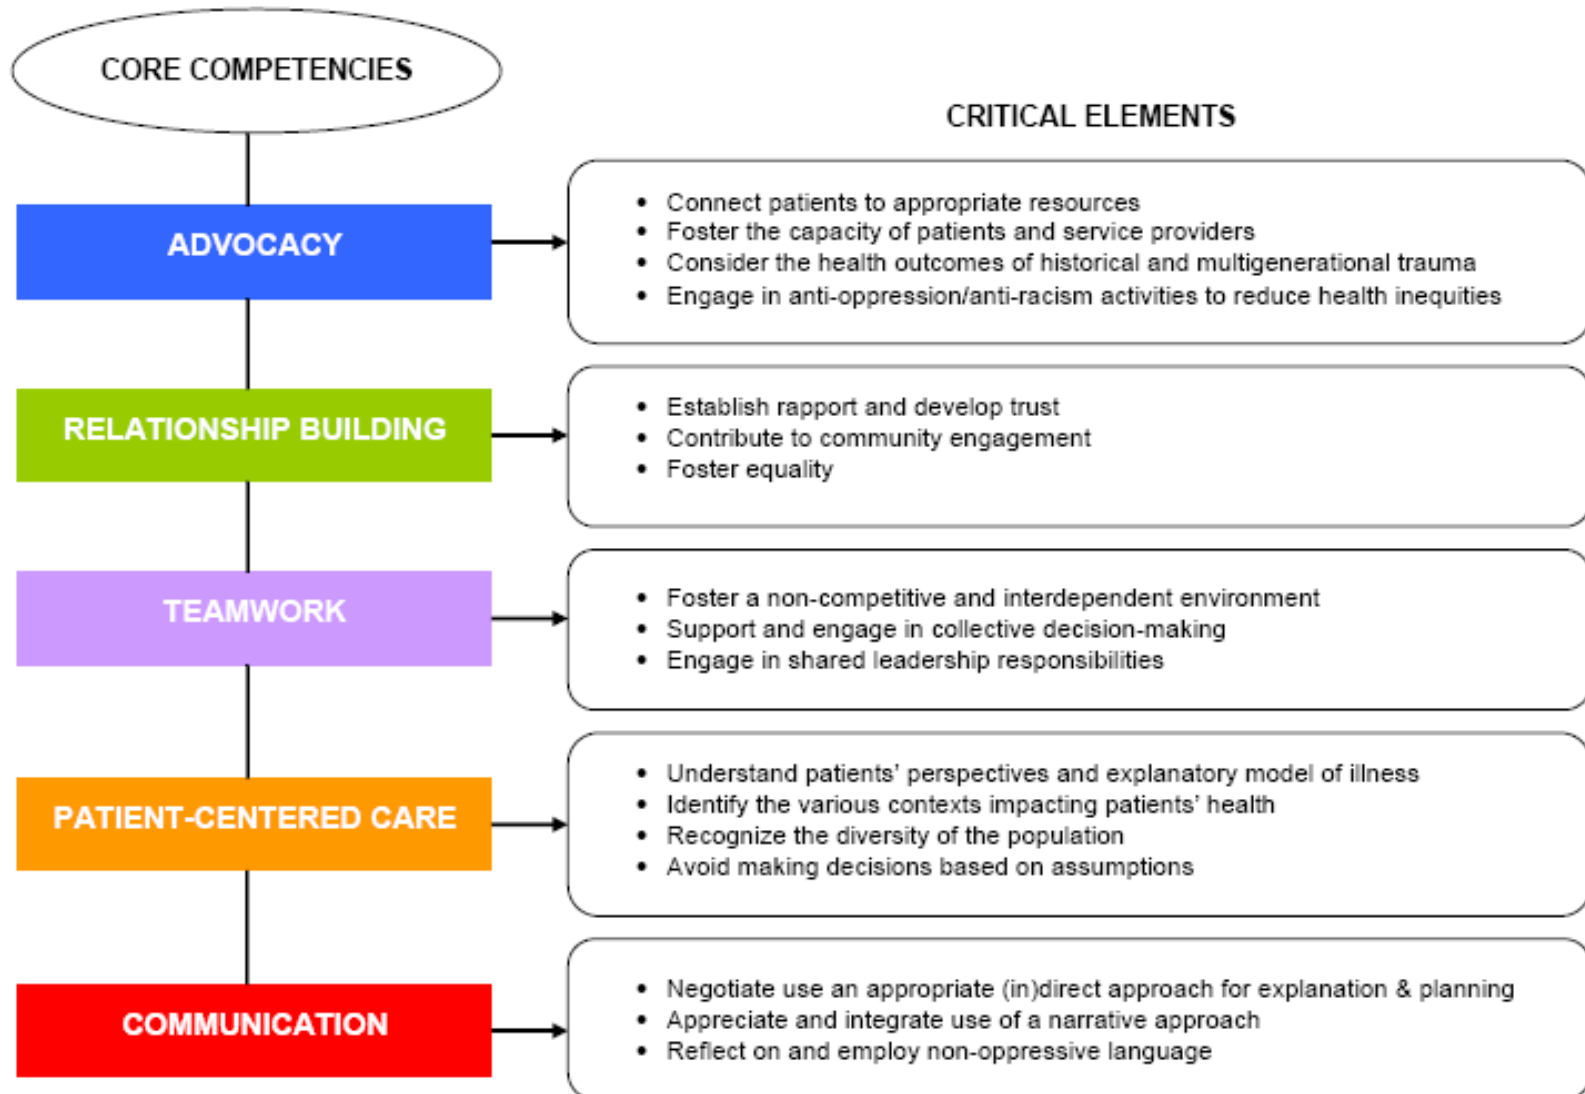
CORE COMPETENCIES

CRITICAL ELEMENTS

ADVOCACY

- Connect patients to appropriate resources
- Foster the capacity of patients and service providers
- Consider the health outcomes of historical and multigenerational trauma
- Engage in anti-oppression/anti-racism activities to reduce health inequities

RELATIONSHIP BUILDING

- Establish rapport and develop trust
- Contribute to community engagement
- Foster equality

TEAMWORK

- Foster a non-competitive and interdependent environment
- Support and engage in collective decision-making
- Engage in shared leadership responsibilities

PATIENT-CENTERED CARE

- Understand patients' perspectives and explanatory model of illness
- Identify the various contexts impacting patients' health
- Recognize the diversity of the population
- Avoid making decisions based on assumptions

COMMUNICATION

- Negotiate use an appropriate (in)direct approach for explanation & planning
- Appreciate and integrate use of a narrative approach
- Reflect on and employ non-oppressive language